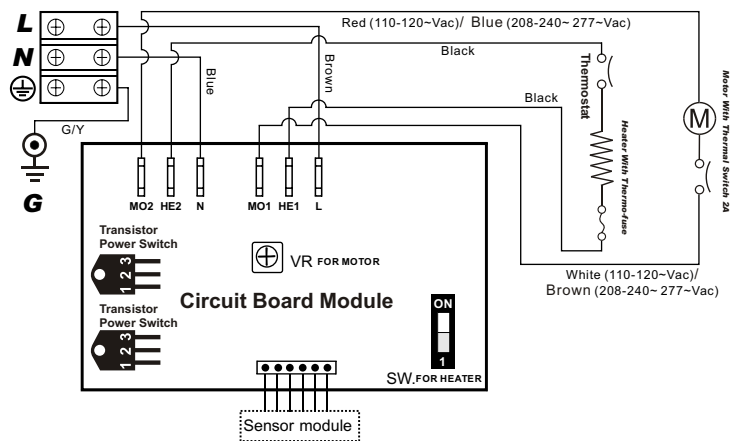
L
N
Red (110-120~Vac)/ Blue (208-240~ 277~Vac)
Black
Blue
Brown
Black
Thermostat
Heater With Thermo-fuse
Motor With Thermal Switch 2A
M
G/Y
G
MO2 HE2 N MO1 HE1 L
Transistor Power Switch
1 2 3
VR FOR MOTOR
White (110-120~Vac)/ Brown (208-240~ 277~Vac)
Circuit Board Module
Transistor Power Switch
1 2 3
ON
1
SW.FOR HEATER
Sensor module